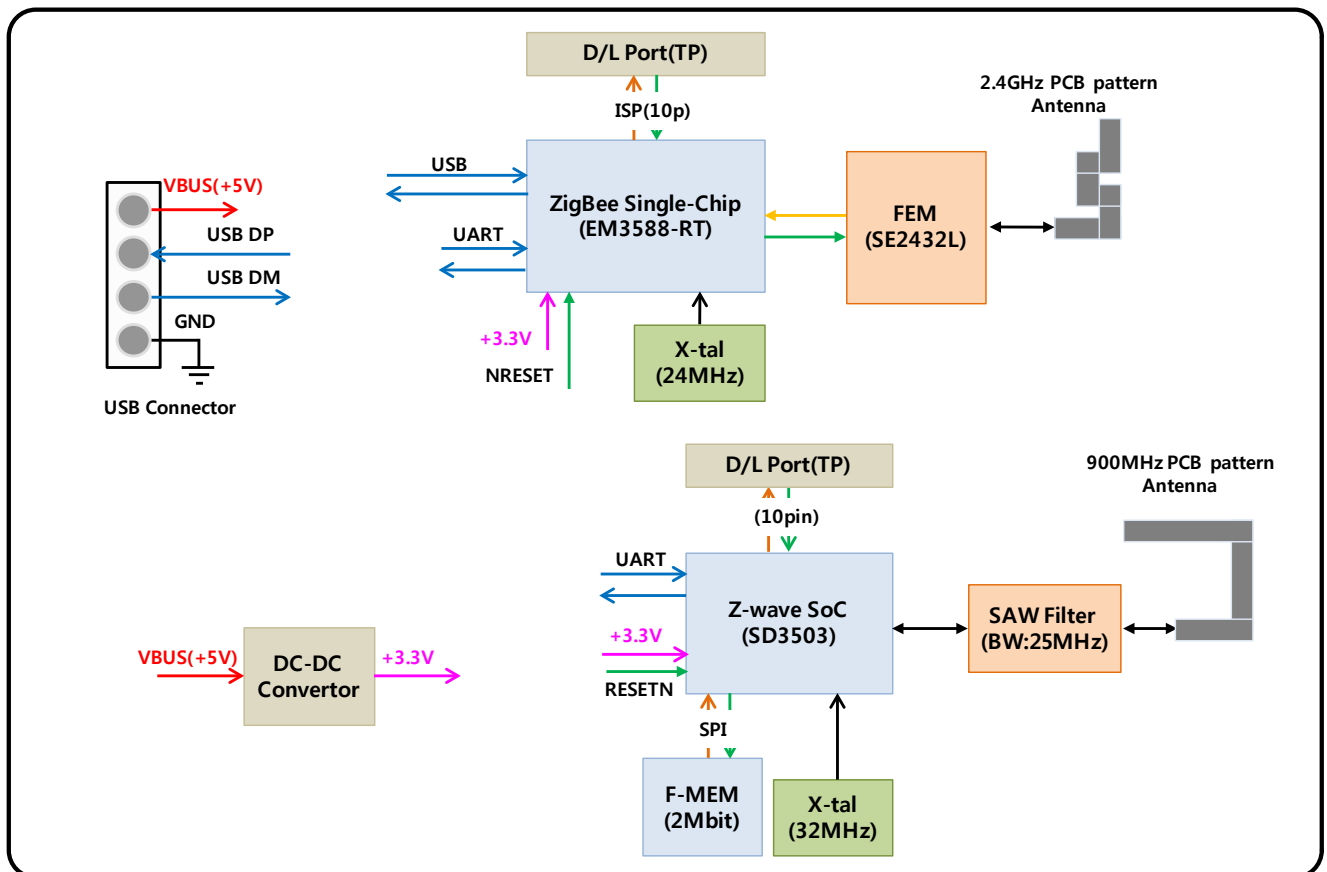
D/L Port(TP)

ISP(10p)

2.4GHz PCB pattern Antenna

USB

ZigBee Single-Chip (EM3588-RT)

FEM (SE2432L)

UART

VBUS(+5V)

USB DP

USB DM

GND

USB Connector

+3.3V

NRESET

X-tal (24MHz)

D/L Port(TP)

(10pin)

900MHz PCB pattern Antenna

UART

Z-wave SoC (SD3503)

SAW Filter (BW:25MHz)

+3.3V

RESETN

VBUS(+5V)

DC-DC Convertor

+3.3V

SPI

F-MEM (2Mbit)

X-tal (32MHz)